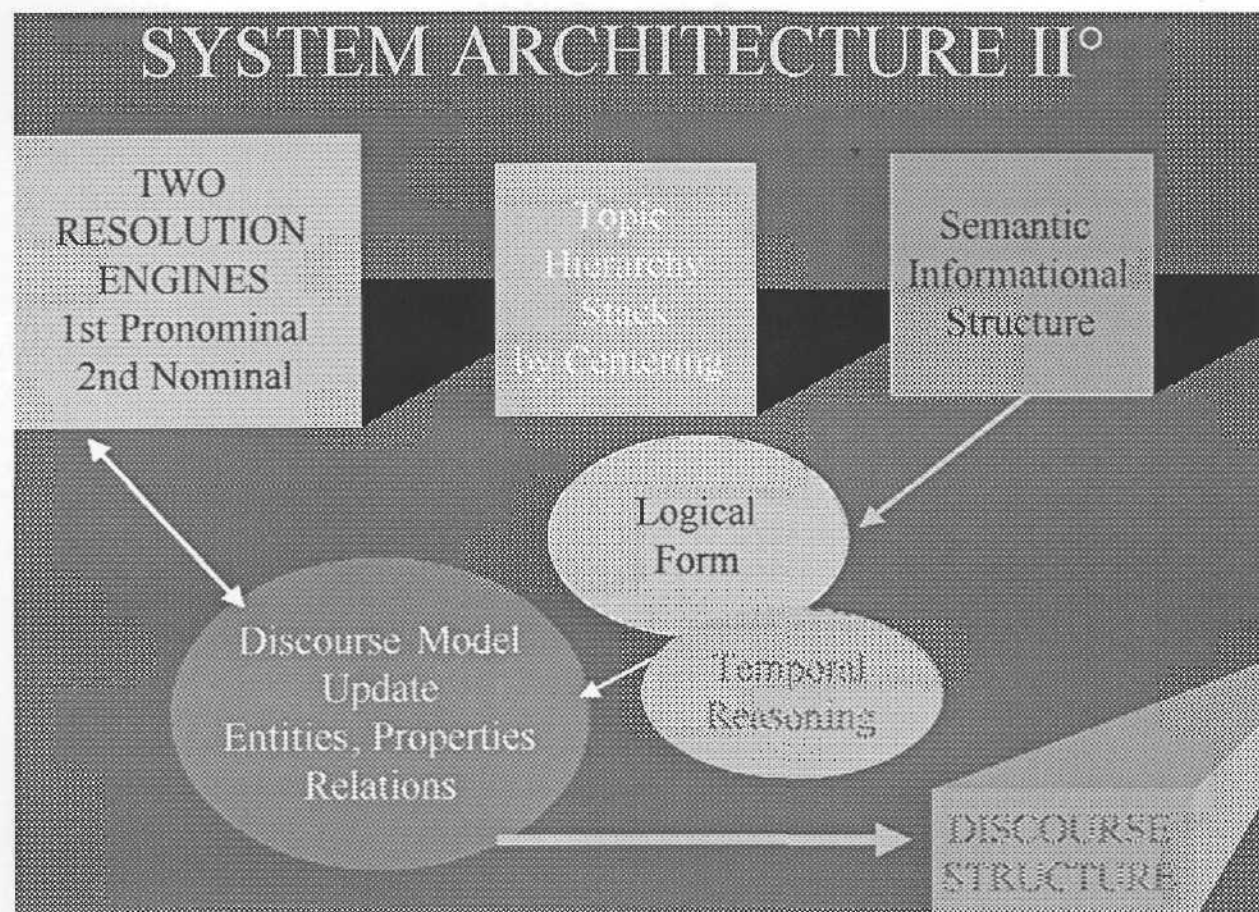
SYSTEM ARCHITECTURE II°

TWO RESOLUTION ENGINES
1st Pronominal
2nd Nominal

Topic Hierarchy Stack by Centering

Semantic Informational Structure

Logical Form

Discourse Model Update
Entities, Properties
Relations

Temporal Reasoning

DISCOURSE STRUCTURE